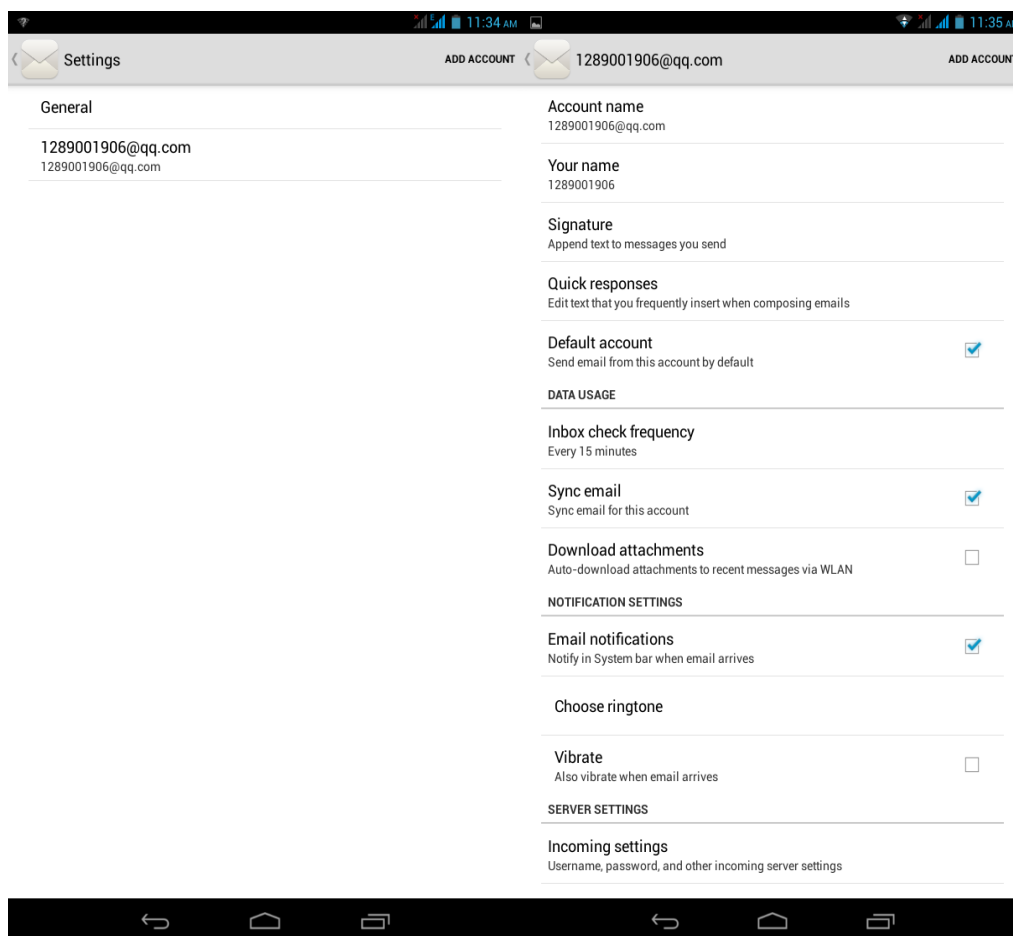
11:34 AM

Settings

ADD ACCOUNT

General

1289001906@qq.com
1289001906@qq.com

11:35 A

1289001906@qq.com

ADD ACCOUNT

Account name
1289001906@qq.com

Your name
1289001906

Signature
Append text to messages you send

Quick responses
Edit text that you frequently insert when composing emails

Default account
Send email from this account by default

DATA USAGE

Inbox check frequency
Every 15 minutes

Sync email
Sync email for this account

Download attachments
Auto-download attachments to recent messages via WLAN

NOTIFICATION SETTINGS

Email notifications
Notify in System bar when email arrives

Choose ringtone

Vibrate
Also vibrate when email arrives

SERVER SETTINGS

Incoming settings
Username, password, and other incoming server settings